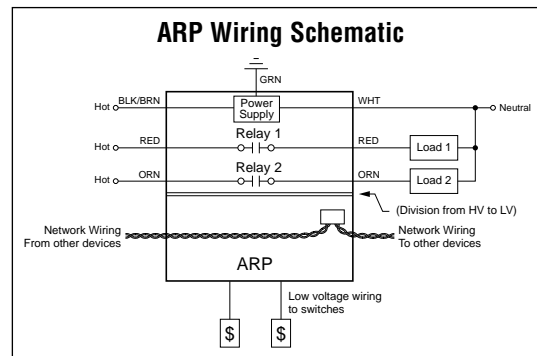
ARP Wiring Schematic

GRN

Hot BLK/BRN

Power Supply

WHT

Neutral

Relay 1

Hot RED

RED

Load 1

Relay 2

Hot ORN

ORN

Load 2

(Division from HV to LV)

Network Wiring From other devices

Network Wiring To other devices

ARP

Low voltage wiring to switches

$

$